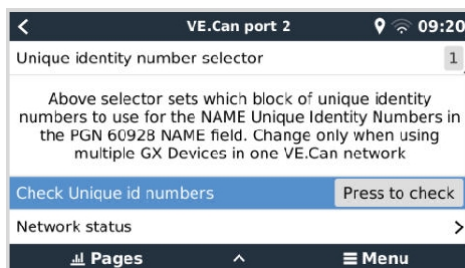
<

VE.Can port 2

09:20

Unique identity number selector

1

Above selector sets which block of unique identity numbers to use for the NAME Unique Identity Numbers in the PGN 60928 NAME field. Change only when using multiple GX Devices in one VE.Can network

Check Unique id numbers

Press to check

Network status

>

Pages

^

≡ Menu